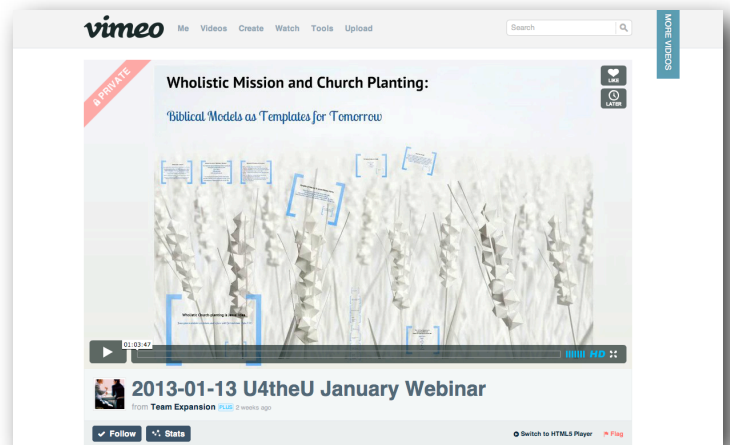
vimeo Me Videos Create Watch Tools Upload

Search

MORE VIDEOS

PRIVATE

Wholistic Mission and Church Planting:

Biblical Models as Templates for Tomorrow

LIKE

LATER

Wholistic Church planting is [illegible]

01:03:47

HD

2013-01-13 U4theU January Webinar

from Team Expansion PLUS 2 weeks ago

Follow Stats

Switch to HTML5 Player Flag